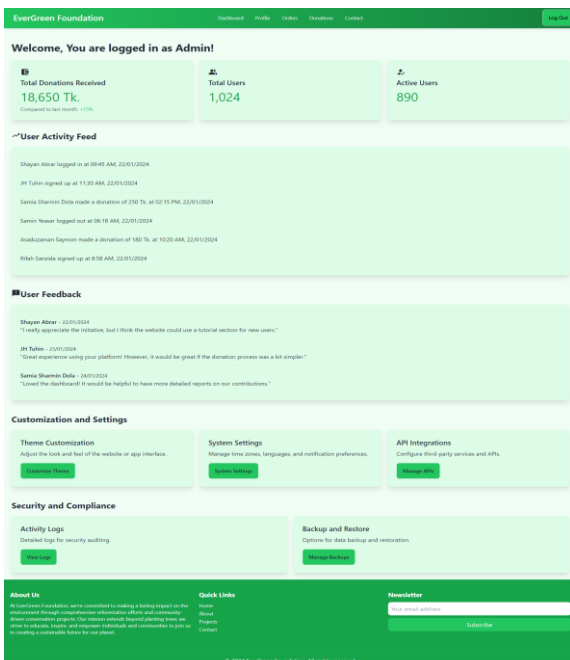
EverGreen Foundation

Dashboard Profile Orders Donations Contact

Log Out

Welcome, You are logged in as Admin!

Total Donations Received
18,650 Tk.
Compared to last month: +15%

Total Users
1,024

Active Users
890

User Activity Feed

Shayan Abrar logged in at 09:45 AM, 22/01/2024

JH Tuhin signed up at 11:30 AM, 22/01/2024

Samia Sharmin Dola made a donation of 250 Tk. at 02:15 PM, 22/01/2024

Samin Yeasar logged out at 06:18 AM, 22/01/2024

Asaduzaman Saymon made a donation of 180 Tk. at 10:20 AM, 22/01/2024

Rifah Sanzida signed up at 8:58 AM, 22/01/2024

User Feedback

Shayan Abrar - 22/01/2024
"I really appreciate the initiative, but I think the website could use a tutorial section for new users."

JH Tuhin - 23/01/2024
"Great experience using your platform! However, it would be great if the donation process was a bit simpler."

Samia Sharmin Dola - 24/01/2024
"Loved the dashboard! It would be helpful to have more detailed reports on our contributions."

Customization and Settings

Theme Customization
Adjust the look and feel of the website or app interface.
Customize Theme

System Settings
Manage time zones, languages, and notification preferences.
System Settings

API Integrations
Configure third-party services and APIs.
Manage APIs

Security and Compliance

Activity Logs
Detailed logs for security auditing.
View Logs

Backup and Restore
Options for data backup and restoration.
Manage Backups

About Us
At EverGreen Foundation, we're committed to making a lasting impact on the environment through comprehensive reforestation efforts and community-driven conservation projects. Our mission extends beyond planting trees; we strive to educate, inspire, and empower individuals and communities to join us in creating a sustainable future for our planet.

Quick Links
Home
About
Projects
Contact

Newsletter
Your email address
Subscribe

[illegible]